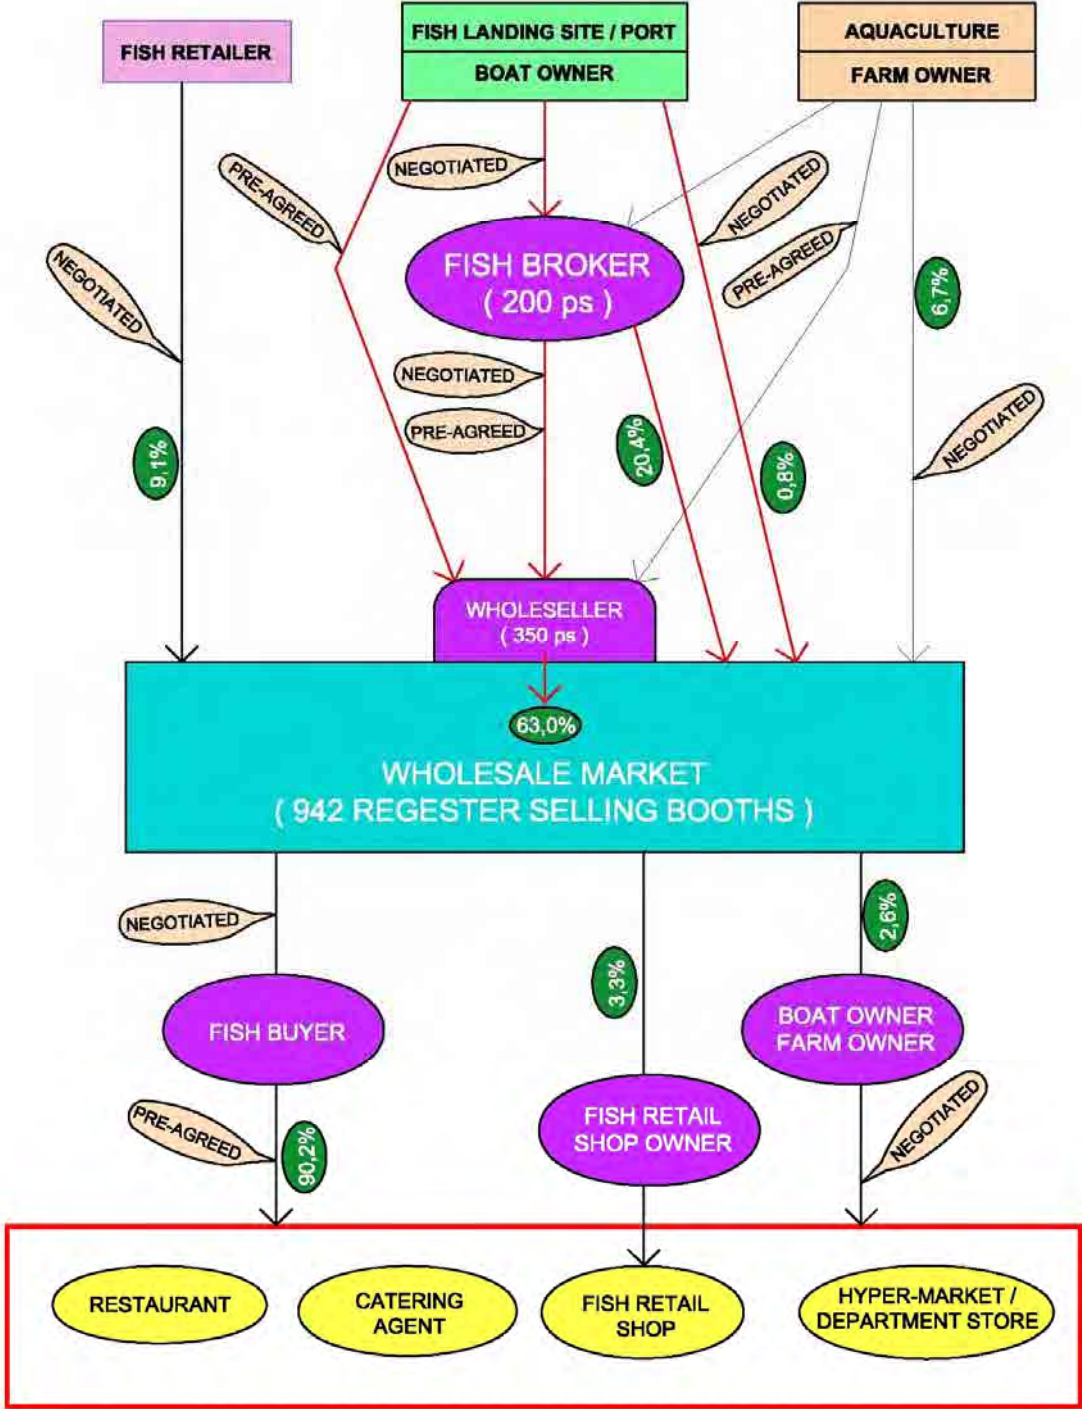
FISH RETAILER

FISH LANDING SITE / PORT
BOAT OWNER

AQUACULTURE
FARM OWNER

NEGOTIATED

PRE-AGREED

NEGOTIATED

NEGOTIATED

PRE-AGREED

FISH BROKER
( 200 ps )

6,7%

NEGOTIATED

PRE-AGREED

9,1%

20,4%

0,8%

NEGOTIATED

WHOLESELLER
( 350 ps )

63,0%

WHOLESALE MARKET
( 942 REGESTER SELLING BOOTHS )

NEGOTIATED

2,6%

3,3%

FISH BUYER

BOAT OWNER
FARM OWNER

PRE-AGREED

90,2%

FISH RETAIL
SHOP OWNER

NEGOTIATED

RESTAURANT

CATERING
AGENT

FISH RETAIL
SHOP

HYPER-MARKET /
DEPARTMENT STORE